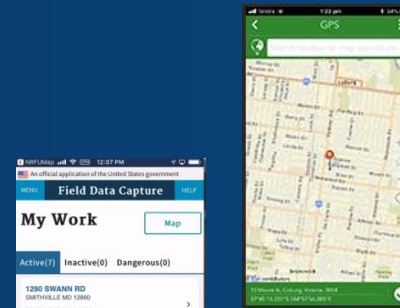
NRFUMap 12:07 PM

An official application of the United States government

MENU Field Data Capture HELP

My Work

Map

Active(7) Inactive(0) Dangerous(0)

1290 SWANN RD
SMITHVILLE MD 12860

Vodafone 1:22 pm

GPS

Search location or map coordinates

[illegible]